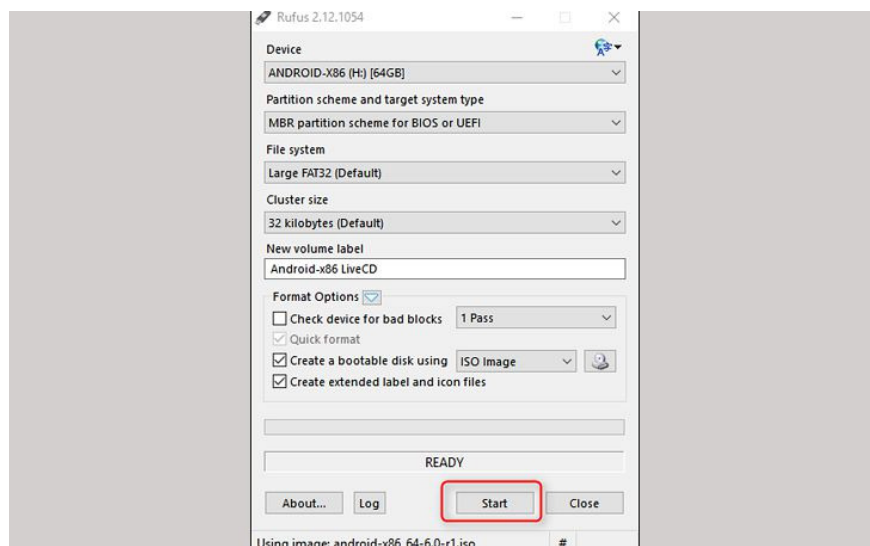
Rufus 2.12.1054

Device

ANDROID-X86 (H:) [64GB]

Partition scheme and target system type

MBR partition scheme for BIOS or UEFI

File system

Large FAT32 (Default)

Cluster size

32 kilobytes (Default)

New volume label

Android-x86 LiveCD

Format Options

Check device for bad blocks

1 Pass

Quick format

Create a bootable disk using

ISO Image

Create extended label and icon files

READY

About...

Log

Start

Close

Using image: android-x86_64-6.0-r1.iso

#